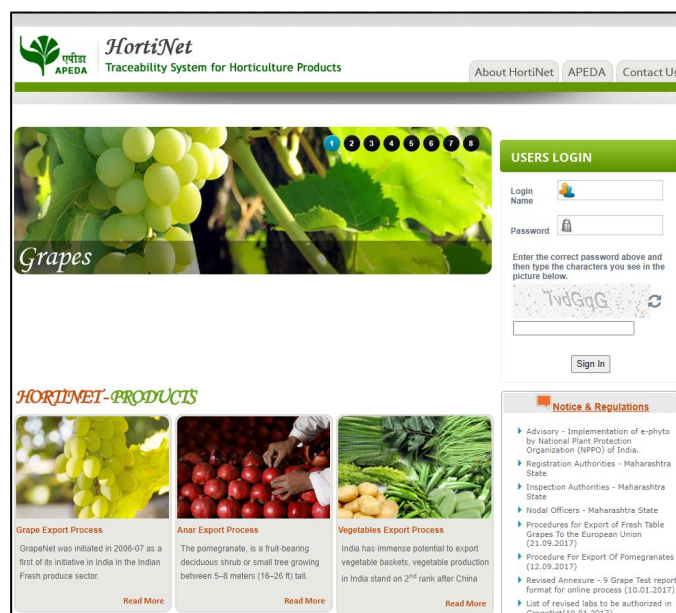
एपीडा
APEDA
HortiNet
Traceability System for Horticulture Products

About HortiNet | APEDA | Contact Us

1 2 3 4 5 6 7 8

Grapes

USERS LOGIN

Login Name

Password

Enter the correct password above and then type the characters you see in the picture below.

TvdGgG

Sign In

HORTINET-PRODUCTS

Grape Export Process
GrapeNet was initiated in 2006-07 as a first of its initiative in India in the Indian Fresh produce sector.
Read More

Anar Export Process
The pomegranate, is a fruit-bearing deciduous shrub or small tree growing between 5–8 meters (16–26 ft) tall.
Read More

Vegetables Export Process
India has immense potential to export vegetable baskets, vegetable production in India stand on 2$^{nd}$ rank after China
Read More

Notice & Regulations

Advisory - Implementation of e-phyto by National Plant Protection Organization (NPPO) of India.
Registration Authorities - Maharashtra State
Inspection Authorities - Maharashtra State
Nodal Officers - Maharashtra State
Procedures for Export of Fresh Table Grapes To the European Union (21.09.2017)
Procedure For Export Of Pomegranates (12.09.2017)
Revised Annexure - 9 Grape Test report format for online process (10.01.2017)
List of revised labs to be authorized in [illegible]